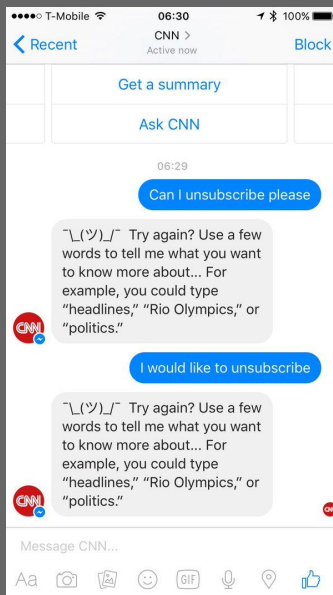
●●●●○ T-Mobile 06:30 100%

Recent

CNN
Active now

Block

Get a summary

Ask CNN

06:29

Can I unsubscribe please

¯\_(ツ)_/¯ Try again? Use a few words to tell me what you want to know more about... For example, you could type "headlines," "Rio Olympics," or "politics."

CNN

I would like to unsubscribe

¯\_(ツ)_/¯ Try again? Use a few words to tell me what you want to know more about... For example, you could type "headlines," "Rio Olympics," or "politics."

CNN

Message CNN...

Aa

GIF